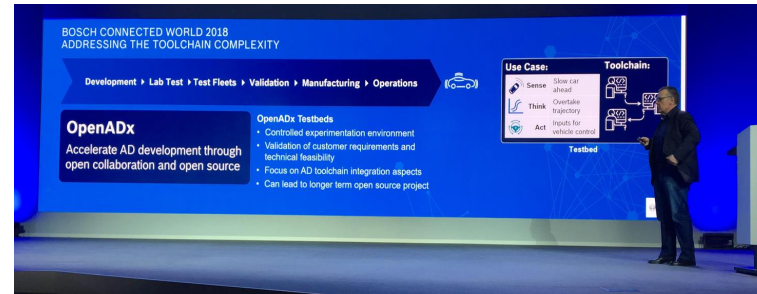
BOSCH CONNECTED WORLD 2018
ADDRESSING THE TOOLCHAIN COMPLEXITY

Development ▸ Lab Test ▸ Test Fleets ▸ Validation ▸ Manufacturing ▸ Operations

OpenADx

Accelerate AD development through open collaboration and open source

OpenADx Testbeds
• Controlled experimentation environment
• Validation of customer requirements and technical feasibility
• Focus on AD toolchain integration aspects
• Can lead to longer term open source project

Use Case:

Sense Slow car ahead

Think Overtake trajectory

Act Inputs for vehicle control

Toolchain:

Testbed